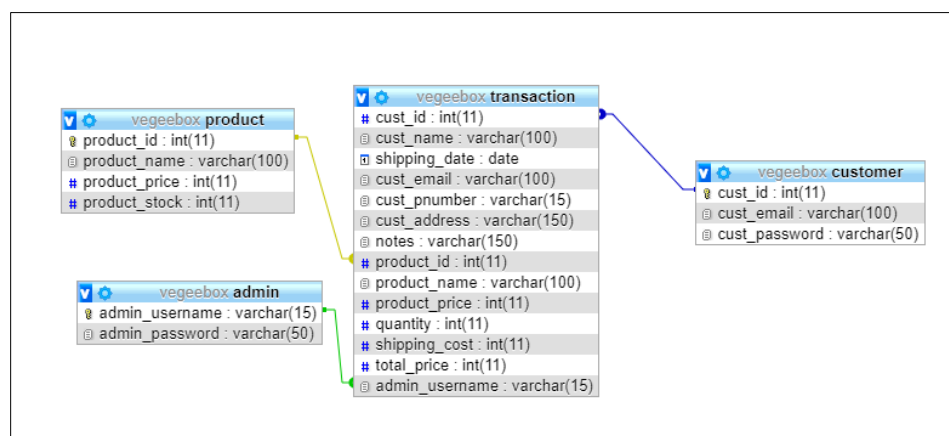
vegeebox product
product_id : int(11)
product_name : varchar(100)
product_price : int(11)
product_stock : int(11)

vegeebox admin
admin_username : varchar(15)
admin_password : varchar(50)

vegeebox transaction
cust_id : int(11)
cust_name : varchar(100)
shipping_date : date
cust_email : varchar(100)
cust_pnumber : varchar(15)
cust_address : varchar(150)
notes : varchar(150)
product_id : int(11)
product_name : varchar(100)
product_price : int(11)
quantity : int(11)
shipping_cost : int(11)
total_price : int(11)
admin_username : varchar(15)

vegeebox customer
cust_id : int(11)
cust_email : varchar(100)
cust_password : varchar(50)